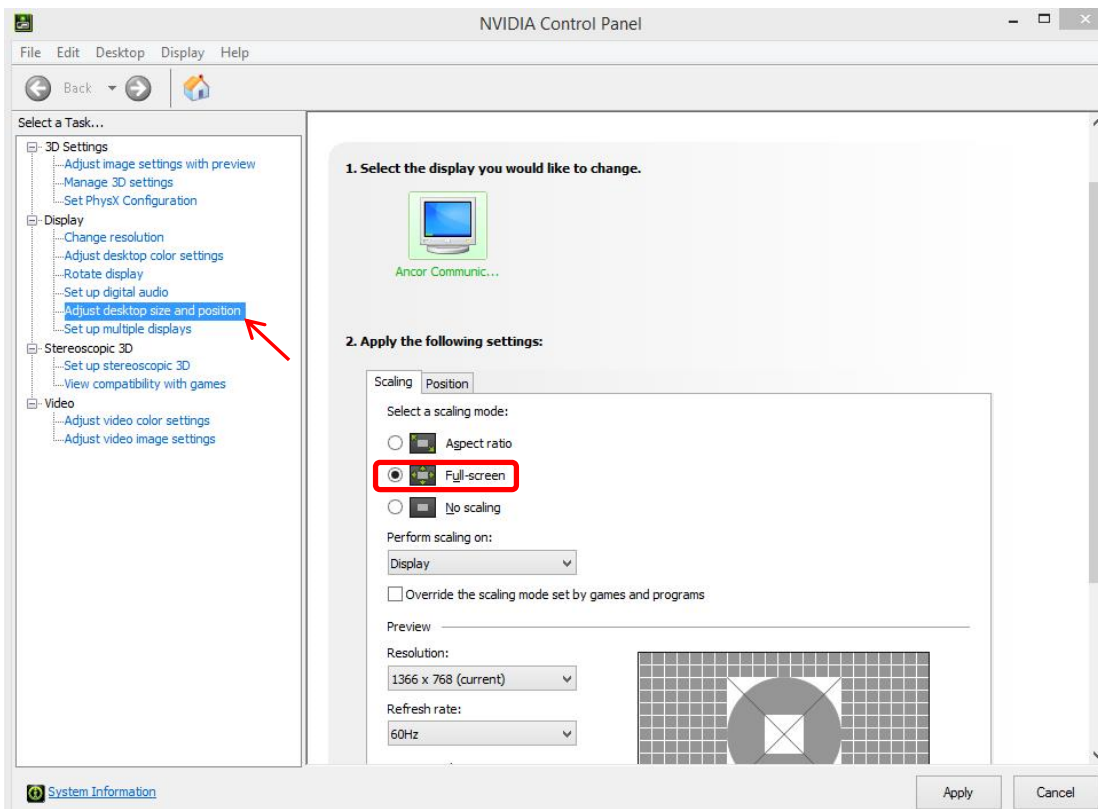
NVIDIA Control Panel

File Edit Desktop Display Help

Back

Select a Task...

3D Settings
Adjust image settings with preview
Manage 3D settings
Set PhysX Configuration
Display
Change resolution
Adjust desktop color settings
Rotate display
Set up digital audio
Adjust desktop size and position
Set up multiple displays
Stereoscopic 3D
Set up stereoscopic 3D
View compatibility with games
Video
Adjust video color settings
Adjust video image settings

1. Select the display you would like to change.

Ancor Communic...

2. Apply the following settings:

Scaling Position

Select a scaling mode:

Aspect ratio

Full-screen

No scaling

Perform scaling on:

Display

Override the scaling mode set by games and programs

Preview

Resolution:

1366 x 768 (current)

Refresh rate:

60Hz

System Information

Apply Cancel